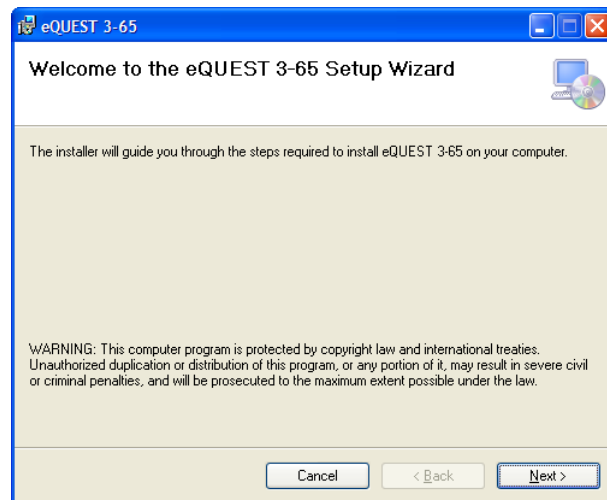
eQUEST 3-65

Welcome to the eQUEST 3-65 Setup Wizard

The installer will guide you through the steps required to install eQUEST 3-65 on your computer.

WARNING: This computer program is protected by copyright law and international treaties. Unauthorized duplication or distribution of this program, or any portion of it, may result in severe civil or criminal penalties, and will be prosecuted to the maximum extent possible under the law.

Cancel
< Back
Next >